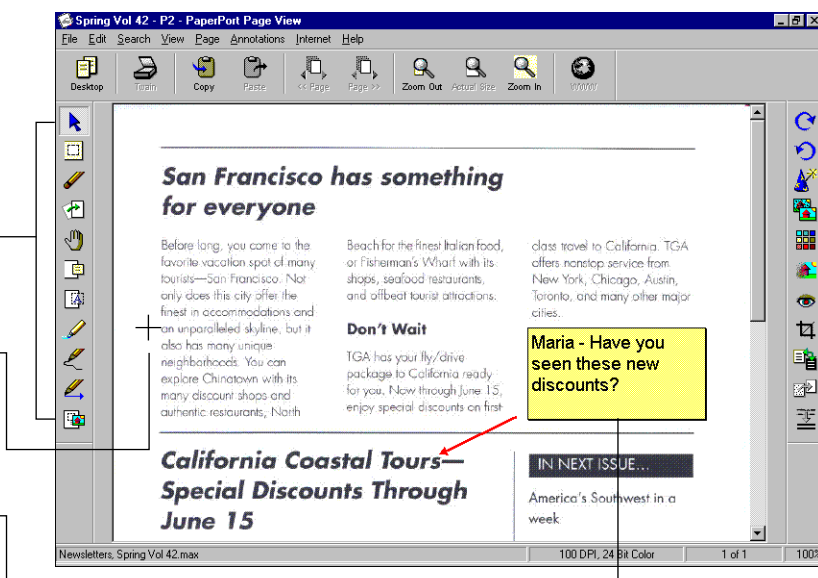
Spring Vol 42 - P2 - PaperPort Page View

File Edit Search View Page Annotations Internet Help

Desktop Train Copy Paste << Page Page >> Zoom Out Actual Size Zoom In WWW

San Francisco has something for everyone

Before long, you come to the favorite vacation spot of many tourists—San Francisco. Not only does this city offer the finest in accommodations and an unparalleled skyline, but it also has many unique neighborhoods. You can explore Chinatown with its many discount shops and authentic restaurants, North

Beach for the finest Italian food, or Fisherman's Wharf with its shops, seafood restaurants, and offbeat tourist attractions.

Don't Wait

TGA has your fly/drive package to California ready for you. Now through June 15, enjoy special discounts on first

class travel to California. TGA offers nonstop service from New York, Chicago, Austin, Toronto, and many other major cities.

Maria - Have you seen these new discounts?

California Coastal Tours—Special Discounts Through June 15

IN NEXT ISSUE...

America's Southwest in a week

Newsletters, Spring Vol 42.max

100 DPI, 24 Bit Color

1 of 1

100%